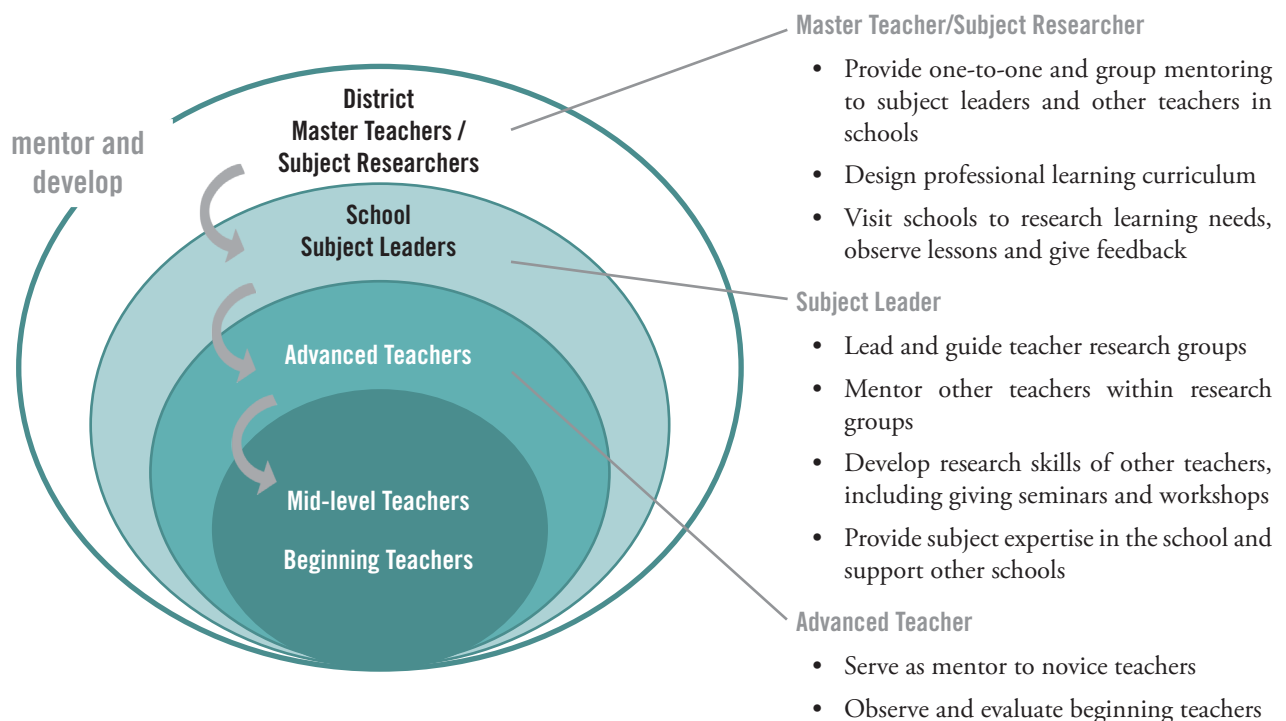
mentor and develop

District Master Teachers / Subject Researchers

School Subject Leaders

Advanced Teachers

Mid-level Teachers

Beginning Teachers

Master Teacher/Subject Researcher

• Provide one-to-one and group mentoring to subject leaders and other teachers in schools
• Design professional learning curriculum
• Visit schools to research learning needs, observe lessons and give feedback

Subject Leader

• Lead and guide teacher research groups
• Mentor other teachers within research groups
• Develop research skills of other teachers, including giving seminars and workshops
• Provide subject expertise in the school and support other schools

Advanced Teacher

• Serve as mentor to novice teachers
• Observe and evaluate beginning teachers